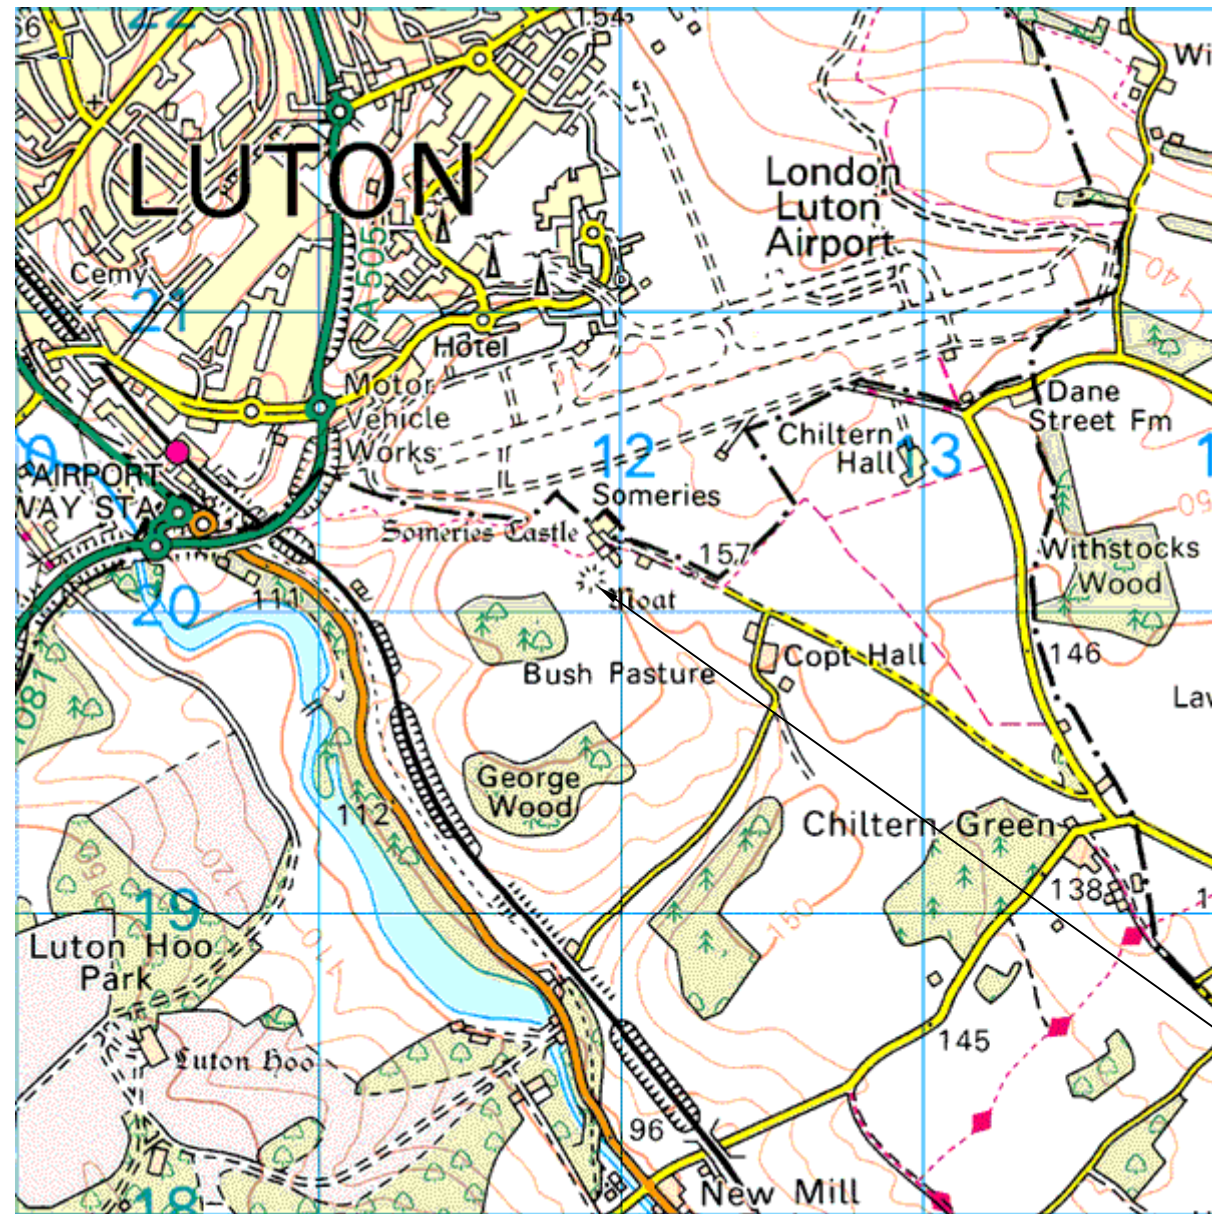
56
22
154
Wi
LUTON
London Luton Airport
140
Cemy
A505
21
Hotel
Motor Vehicle Works
Dane Street Fm
AIRPORT WAY STA
12
13
1
Chiltern Hall
Someries
Someries Castle
157
Withstocks Wood
20
111
Moat
Bush Pasture
Copt Hall
146
Lav
A1081
George Wood
112
Chiltern Green
138
19
Luton Hoo Park
Luton Hoo
145
96
18
New Mill